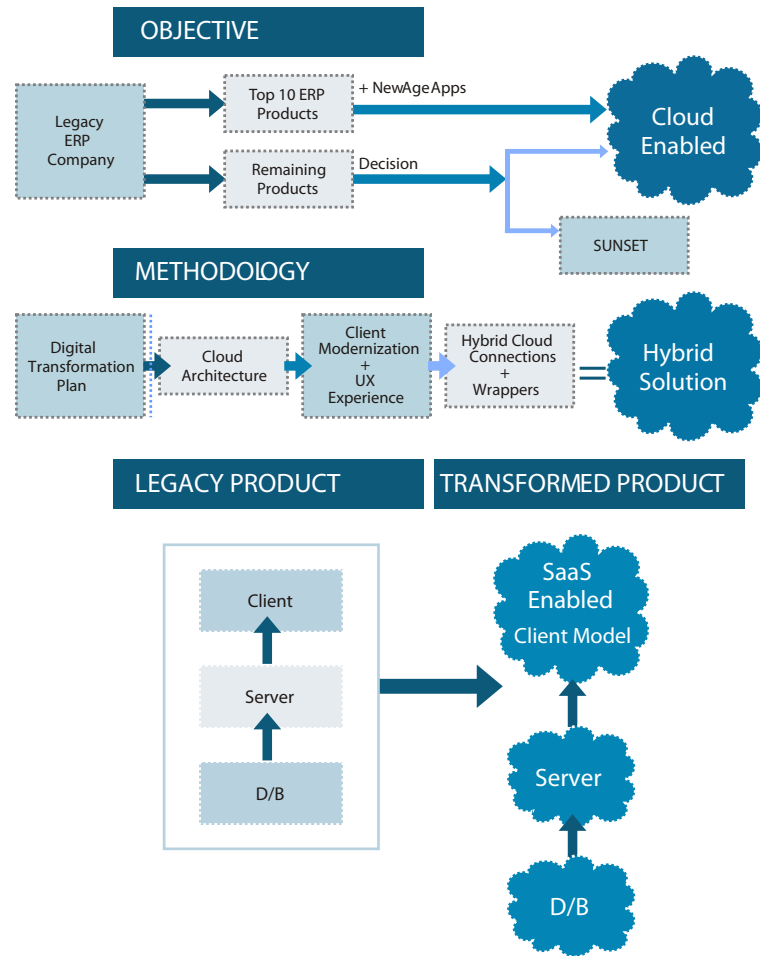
OBJECTIVE

Legacy ERP Company

Top 10 ERP Products

+ NewAgeApps

Cloud Enabled

Remaining Products

Decision

SUNSET

METHODOLOGY

Digital Transformation Plan

Cloud Architecture

Client Modernization + UX Experience

Hybrid Cloud Connections + Wrappers

=

Hybrid Solution

LEGACY PRODUCT

TRANSFORMED PRODUCT

Client

Server

D/B

SaaS Enabled Client Model

Server

D/B